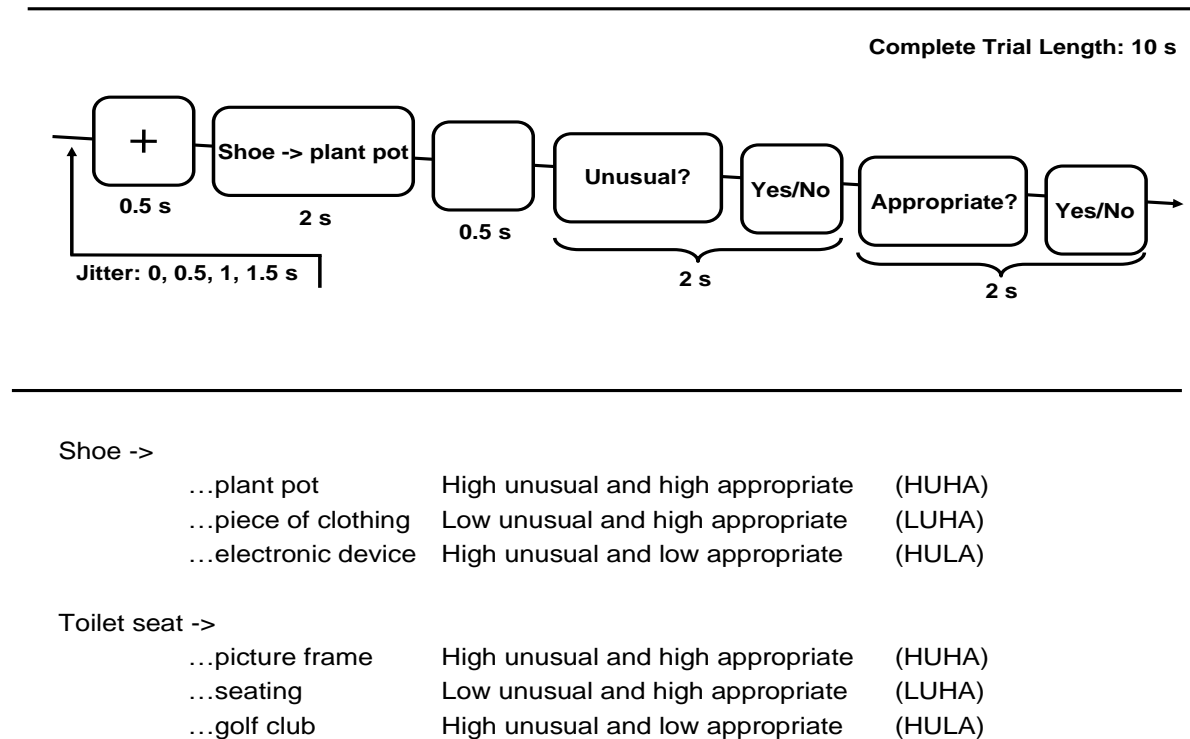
Complete Trial Length: 10 s

+

0.5 s

Shoe -> plant pot

2 s

0.5 s

Unusual?

Yes/No

2 s

Appropriate?

Yes/No

2 s

Jitter: 0, 0.5, 1, 1.5 s

Shoe ->

| | | |
|---|---|---|
| …plant pot | High unusual and high appropriate | (HUHA) |
| …piece of clothing | Low unusual and high appropriate | (LUHA) |
| …electronic device | High unusual and low appropriate | (HULA) |

Toilet seat ->

| | | |
|---|---|---|
| …picture frame | High unusual and high appropriate | (HUHA) |
| …seating | Low unusual and high appropriate | (LUHA) |
| …golf club | High unusual and low appropriate | (HULA) |